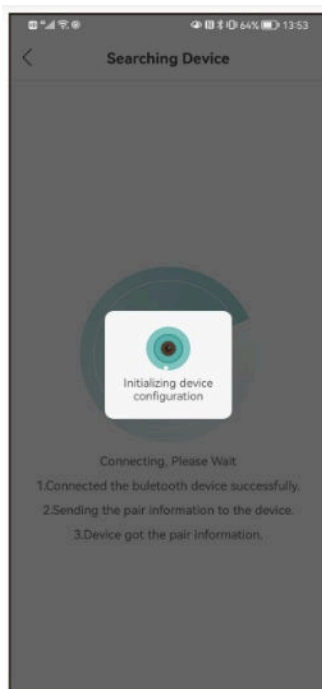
64% 13:53

Searching Device

Initializing device configuration

Connecting, Please Wait
1.Connected the buletooth device successfully.
2.Sending the pair information to the device.
3.Device got the pair information.